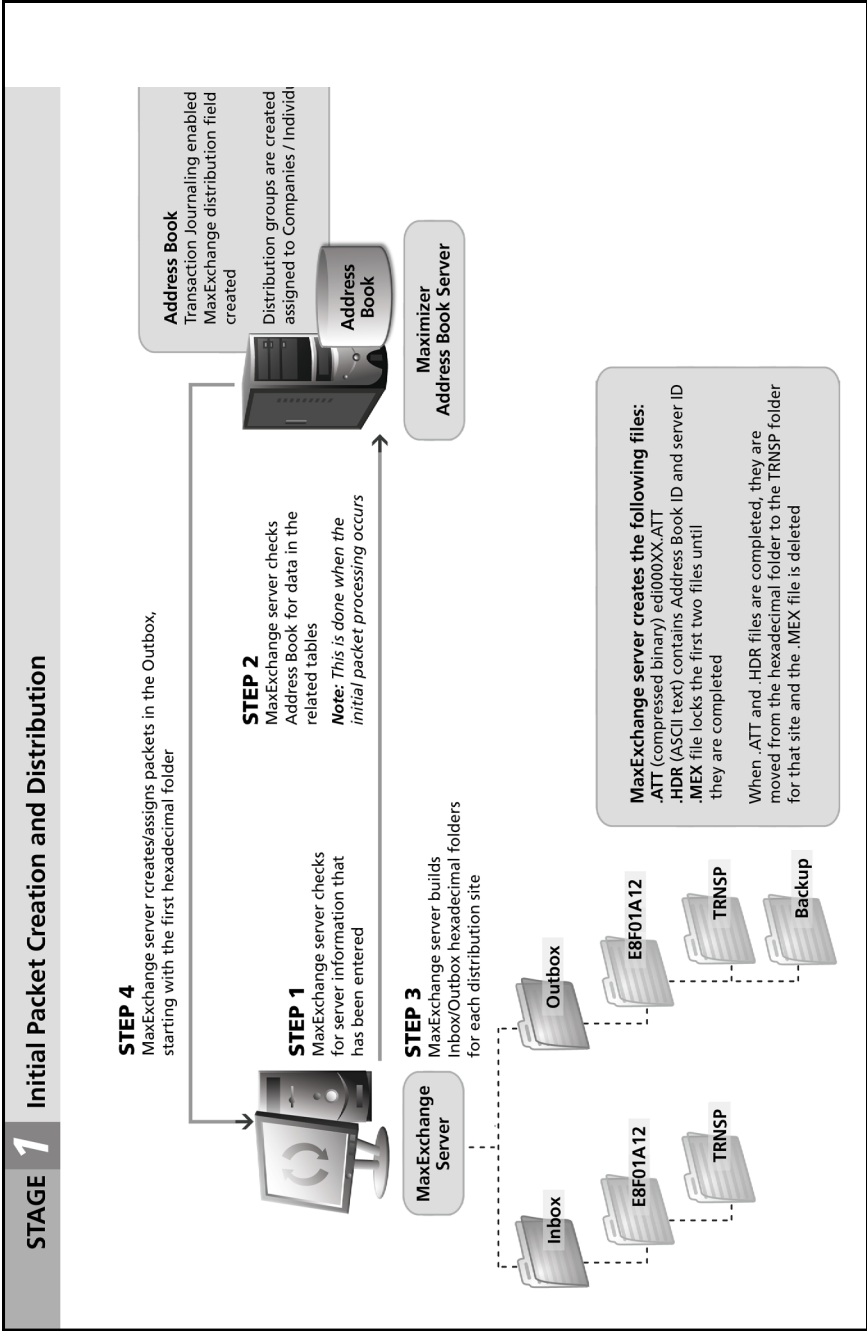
STAGE 1 Initial Packet Creation and Distribution

STEP 4
MaxExchange server rcreates/assigns packets in the Outbox, starting with the first hexadecimal folder

Address Book
Transaction Journaling enabled
MaxExchange distribution field created

Distribution groups are created assigned to Companies / Individ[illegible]

Address Book

Maximizer
Address Book Server

STEP 2
MaxExchange server checks Address Book for data in the related tables

Note: This is done when the initial packet processing occurs

STEP 1
MaxExchange server checks for server information that has been entered

MaxExchange Server

STEP 3
MaxExchange server builds Inbox/Outbox hexadecimal folders for each distribution site

Inbox
E8F01A12
TRNSP
Outbox
E8F01A12
TRNSP
Backup

MaxExchange server creates the following files:
.ATT (compressed binary) edi000XX.ATT
.HDR (ASCII text) contains Address Book ID and server ID
.MEX file locks the first two files until they are completed

When .ATT and .HDR files are completed, they are moved from the hexadecimal folder to the TRNSP folder for that site and the .MEX file is deleted